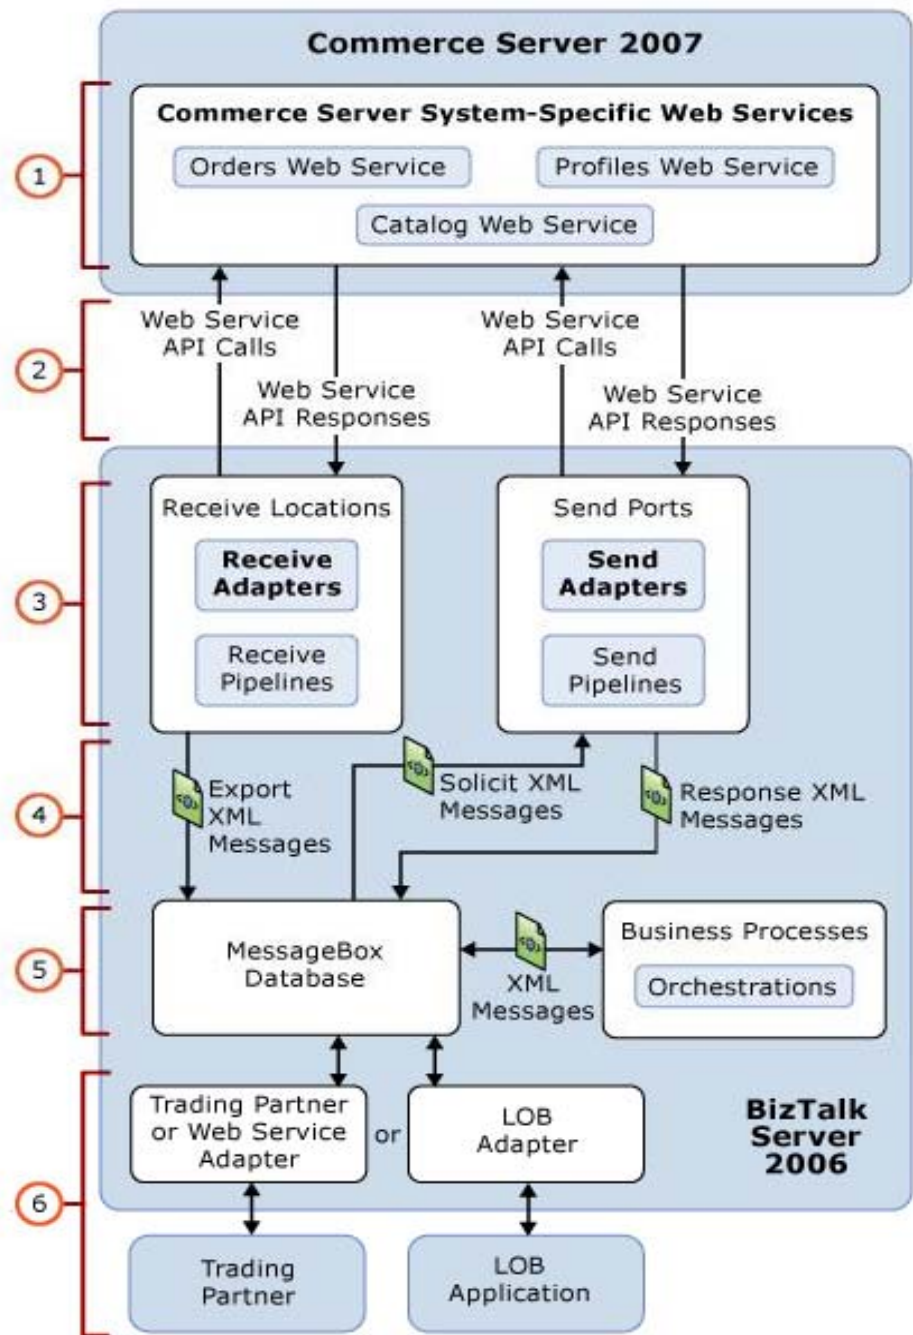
Commerce Server 2007

Commerce Server System-Specific Web Services

Orders Web Service

Profiles Web Service

Catalog Web Service

1

2

Web Service API Calls

Web Service API Responses

Web Service API Calls

Web Service API Responses

3

Receive Locations

Receive Adapters

Receive Pipelines

Send Ports

Send Adapters

Send Pipelines

4

Export XML Messages

Solicit XML Messages

Response XML Messages

5

MessageBox Database

XML Messages

Business Processes

Orchestrations

6

Trading Partner or Web Service Adapter

or

LOB Adapter

BizTalk Server 2006

Trading Partner

LOB Application